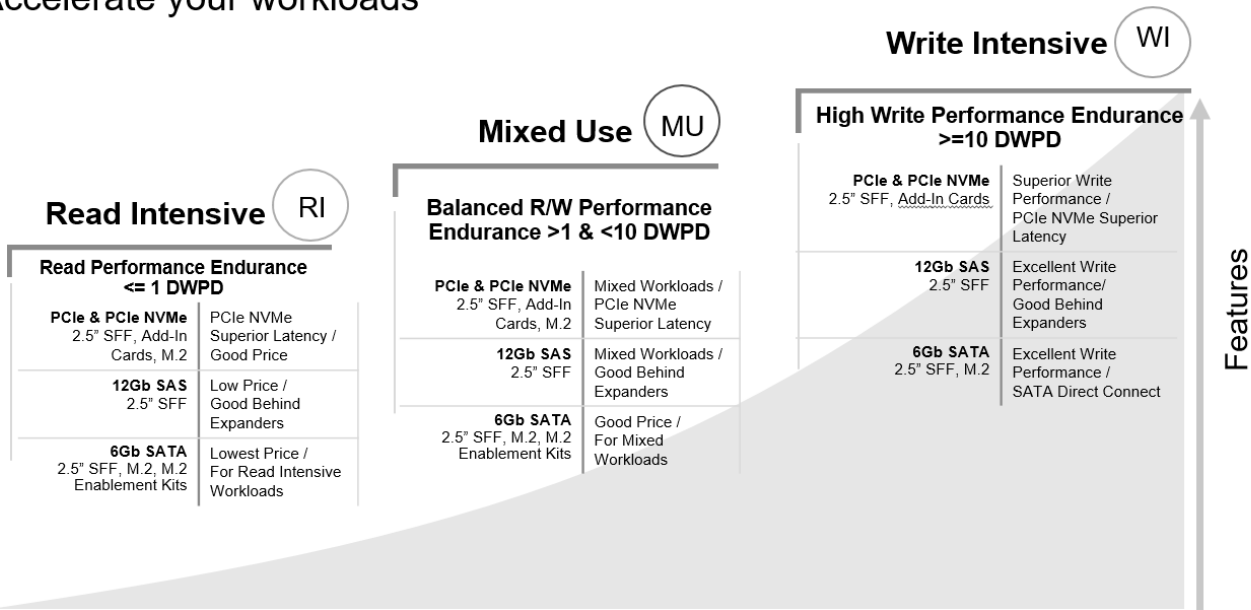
Accelerate your workloads

Write Intensive WI

High Write Performance Endurance >=10 DWPD

| | |
|---|---|
| **PCIe & PCIe NVMe** 2.5" SFF, Add-In Cards | Superior Write Performance / PCIe NVMe Superior Latency |
| **12Gb SAS** 2.5" SFF | Excellent Write Performance/ Good Behind Expanders |
| **6Gb SATA** 2.5" SFF, M.2 | Excellent Write Performance / SATA Direct Connect |

Mixed Use MU

Balanced R/W Performance Endurance >1 & <10 DWPD

| | |
|---|---|
| **PCIe & PCIe NVMe** 2.5" SFF, Add-In Cards, M.2 | Mixed Workloads / PCIe NVMe Superior Latency |
| **12Gb SAS** 2.5" SFF | Mixed Workloads / Good Behind Expanders |
| **6Gb SATA** 2.5" SFF, M.2, M.2 Enablement Kits | Good Price / For Mixed Workloads |

Read Intensive RI

Read Performance Endurance <= 1 DWPD

| | |
|---|---|
| **PCIe & PCIe NVMe** 2.5" SFF, Add-In Cards, M.2 | PCIe NVMe Superior Latency / Good Price |
| **12Gb SAS** 2.5" SFF | Low Price / Good Behind Expanders |
| **6Gb SATA** 2.5" SFF, M.2, M.2 Enablement Kits | Lowest Price / For Read Intensive Workloads |

Features